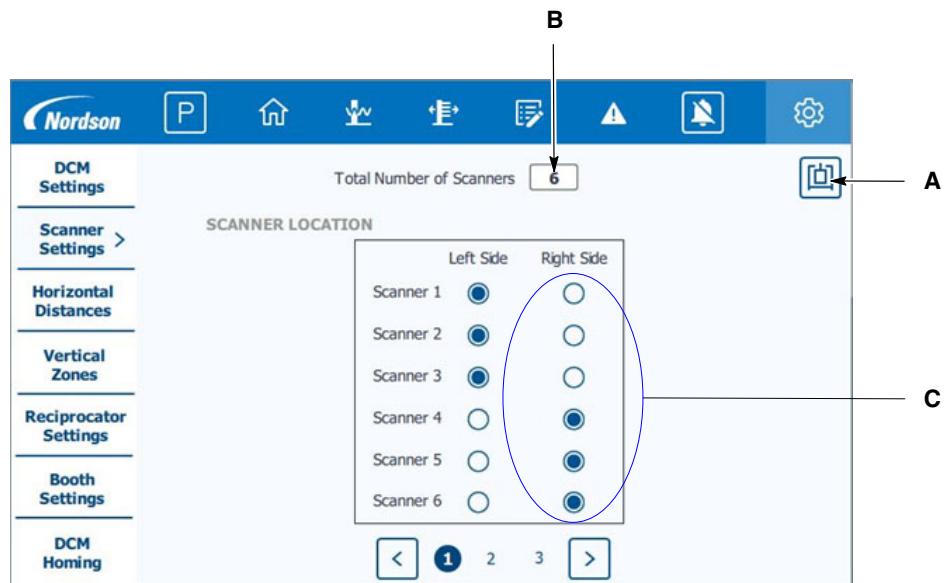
B

Nordson

P

DCM Settings

Scanner Settings >

Horizontal Distances

Vertical Zones

Reciprocator Settings

Booth Settings

DCM Homing

Total Number of Scanners 6

A

SCANNER LOCATION

| | Left Side | Right Side |
|---|---|---|
| Scanner 1 | ● | ○ |
| Scanner 2 | ● | ○ |
| Scanner 3 | ● | ○ |
| Scanner 4 | ○ | ● |
| Scanner 5 | ○ | ● |
| Scanner 6 | ○ | ● |

C

< 1 2 3 >